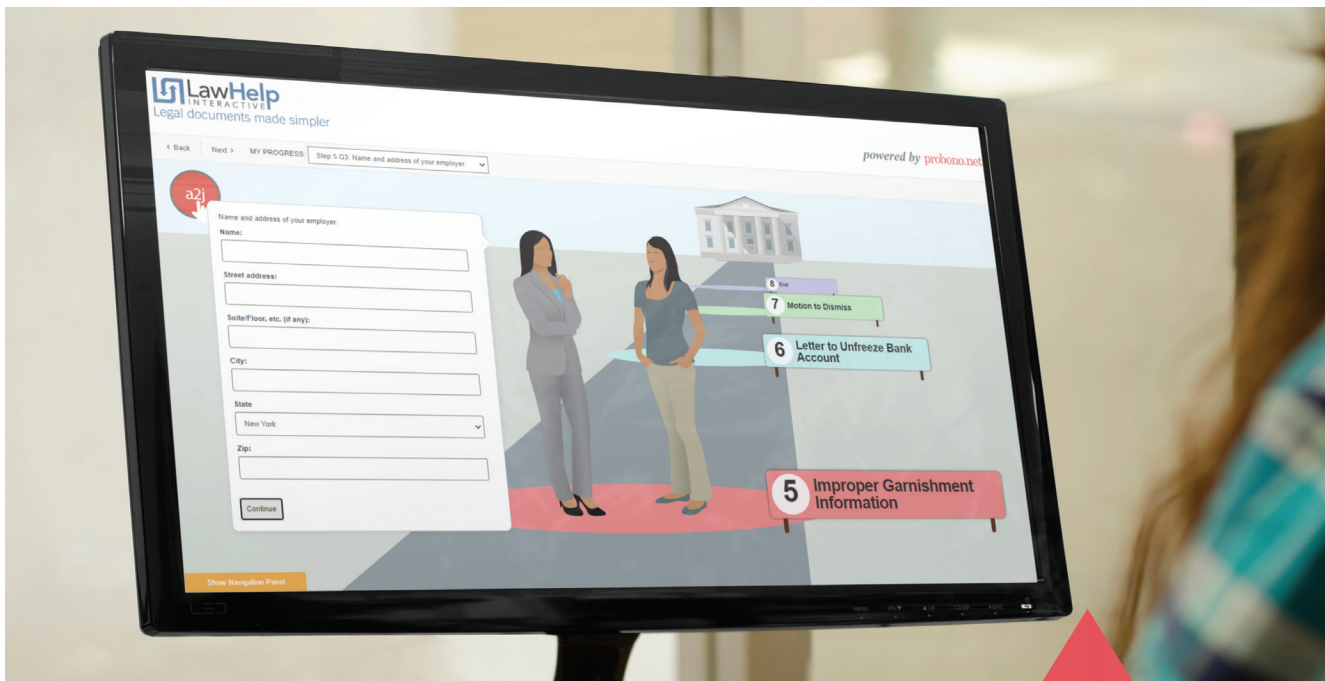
LawHelp INTERACTIVE
Legal documents made simpler

‹ Back Next › MY PROGRESS: Step 5 Q3. Name and address of your employer.

powered by probono.net

a2j

Name and address of your employer:
Name:

Street address:

Suite/Floor, etc. (if any):

City:

State
New York

Zip:

Continue

Show Navigation Panel

8 End
7 Motion to Dismiss
6 Letter to Unfreeze Bank Account
5 Improper Garnishment Information

LED

MENU